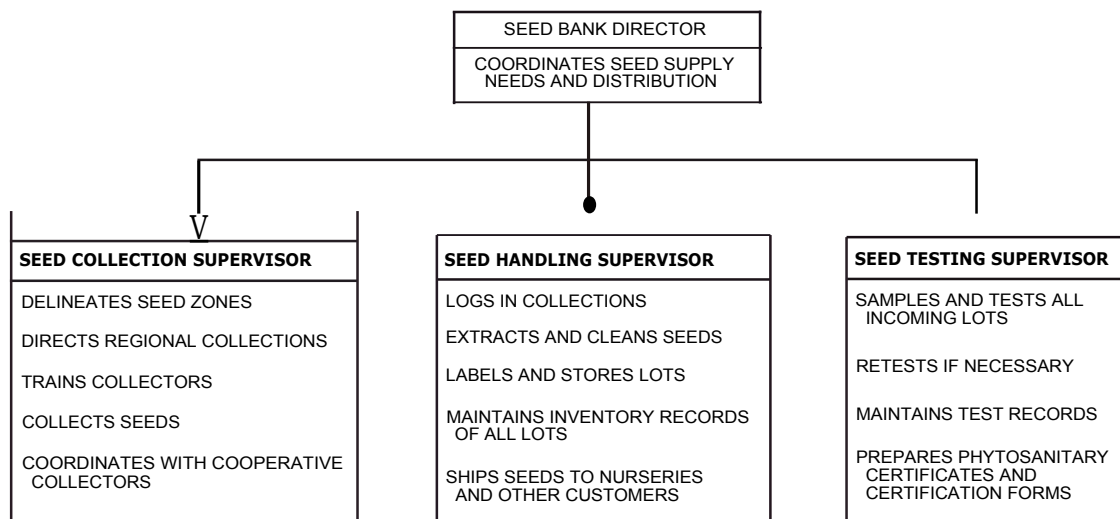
SEED BANK DIRECTOR

COORDINATES SEED SUPPLY NEEDS AND DISTRIBUTION

V

SEED COLLECTION SUPERVISOR

DELINEATES SEED ZONES

DIRECTS REGIONAL COLLECTIONS

TRAINS COLLECTORS

COLLECTS SEEDS

COORDINATES WITH COOPERATIVE COLLECTORS

SEED HANDLING SUPERVISOR

LOGS IN COLLECTIONS

EXTRACTS AND CLEANS SEEDS

LABELS AND STORES LOTS

MAINTAINS INVENTORY RECORDS OF ALL LOTS

SHIPS SEEDS TO NURSERIES AND OTHER CUSTOMERS

SEED TESTING SUPERVISOR

SAMPLES AND TESTS ALL INCOMING LOTS

RETESTS IF NECESSARY

MAINTAINS TEST RECORDS

PREPARES PHYTOSANITARY CERTIFICATES AND CERTIFICATION FORMS